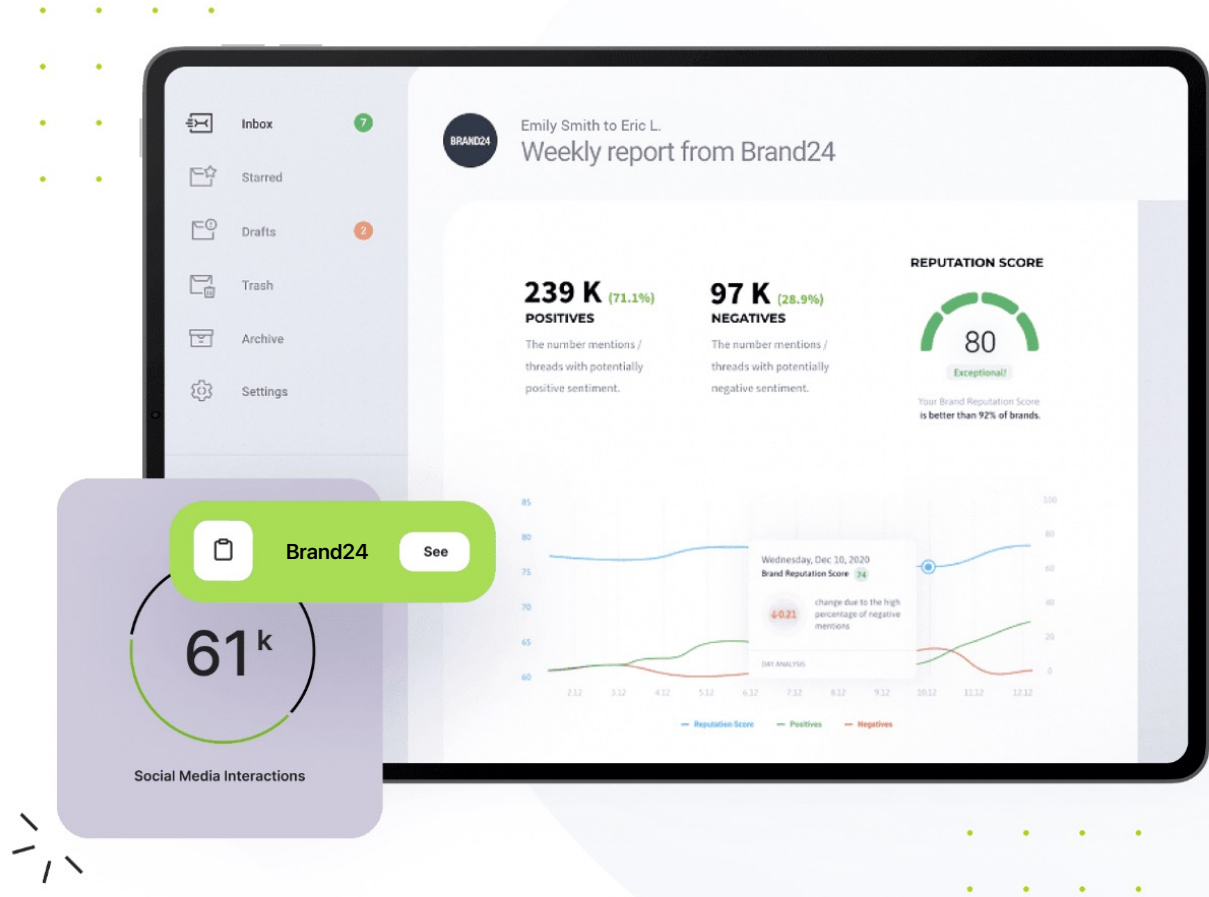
Inbox 7
Starred
Drafts 2
Trash
Archive
Settings

BRAND24
Emily Smith to Eric L.
Weekly report from Brand24

239 K (71.1%)
POSITIVES
The number mentions / threads with potentially positive sentiment.

97 K (28.9%)
NEGATIVES
The number mentions / threads with potentially negative sentiment.

REPUTATION SCORE
80
Exceptional!
Your Brand Reputation Score is better than 92% of brands.

85
80
75
70
65
60

100
80
60
40
20
0

Wednesday, Dec 10, 2020
Brand Reputation Score 74
↓0.21 change due to the high percentage of negative mentions
DAY ANALYSIS

2.12 3.12 4.12 5.12 6.12 7.12 8.12 9.12 10.12 11.12 12.12

— Reputation Score — Positives — Negatives

Brand24 See

61 k
Social Media Interactions